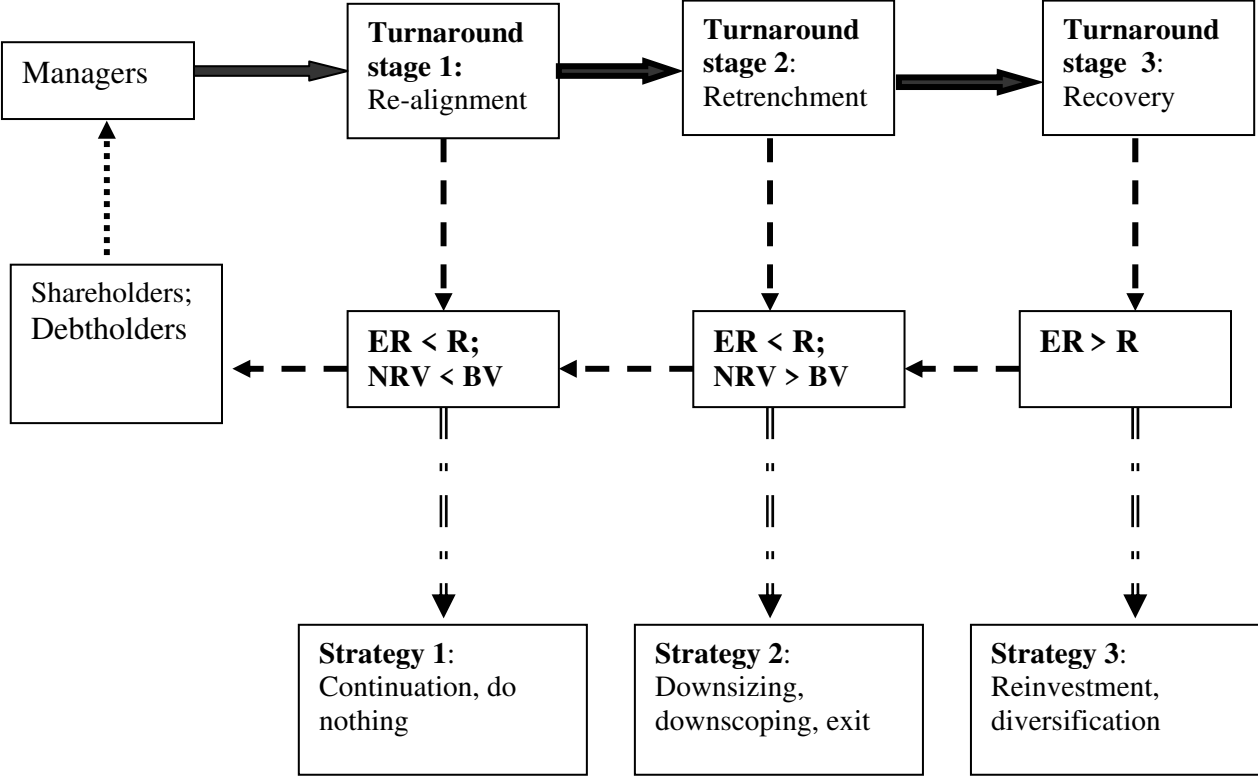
Managers

**Turnaround stage 1:** Re-alignment

**Turnaround stage 2**: Retrenchment

**Turnaround stage 3**: Recovery

Shareholders; Debtholders

**ER < R; NRV < BV**

**ER < R; NRV > BV**

**ER > R**

**Strategy 1**: Continuation, do nothing

**Strategy 2**: Downsizing, downscoping, exit

**Strategy 3**: Reinvestment, diversification